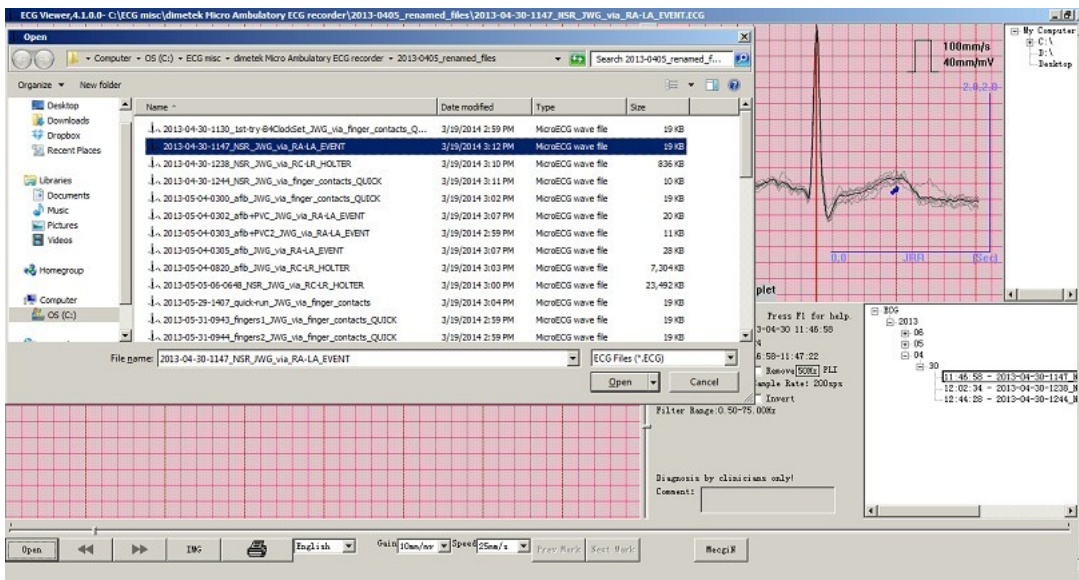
ECG Viewer,4.1.0.0- C:\ECG misc\dimetek Micro Ambulatory ECG recorder\2013-0405_renamed_files\2013-04-30-1147_NSR_JWG_via_RA-LA_EVENT.ECG

Open

Computer ▸ OS (C:) ▸ ECG misc ▸ dimetek Micro Ambulatory ECG recorder ▸ 2013-0405_renamed_files

Search 2013-0405_renamed_f...

Organize ▾ New folder

Desktop
Downloads
Dropbox
Recent Places
Libraries
Documents
Music
Pictures
Videos
Homegroup
Computer
OS (C:)

| Name | Date modified | Type | Size |
|---|---|---|---|
| 2013-04-30-1130_1st-try-84ClockSet_JWG_via_finger_contacts_Q... | 3/19/2014 2:59 PM | MicroECG wave file | 19 KB |
| 2013-04-30-1147_NSR_JWG_via_RA-LA_EVENT | 3/19/2014 3:12 PM | MicroECG wave file | 19 KB |
| 2013-04-30-1238_NSR_JWG_via_RC-LR_HOLTER | 3/19/2014 3:10 PM | MicroECG wave file | 836 KB |
| 2013-04-30-1244_NSR_JWG_via_finger_contacts_QUICK | 3/19/2014 3:11 PM | MicroECG wave file | 10 KB |
| 2013-05-04-0300_afib_JWG_via_finger_contacts_QUICK | 3/19/2014 3:02 PM | MicroECG wave file | 19 KB |
| 2013-05-04-0302_afib+PVC_JWG_via_RA-LA_EVENT | 3/19/2014 3:07 PM | MicroECG wave file | 20 KB |
| 2013-05-04-0303_afib+PVC2_JWG_via_RA-LA_EVENT | 3/19/2014 2:59 PM | MicroECG wave file | 11 KB |
| 2013-05-04-0305_afib_JWG_via_RA-LA_EVENT | 3/19/2014 3:07 PM | MicroECG wave file | 28 KB |
| 2013-05-04-0820_afib_JWG_via_RC-LR_HOLTER | 3/19/2014 3:03 PM | MicroECG wave file | 7,304 KB |
| 2013-05-06-0648_NSR_JWG_via_RC-LR_HOLTER | 3/19/2014 3:00 PM | MicroECG wave file | 23,492 KB |
| 2013-05-29-1407_quick-run_JWG_via_finger_contacts | 3/19/2014 3:04 PM | MicroECG wave file | 19 KB |
| 2013-05-31-0943_fingers1_JWG_via_finger_contacts_QUICK | 3/19/2014 2:59 PM | MicroECG wave file | 19 KB |
| 2013-05-31-0944_fingers2_JWG_via_finger_contacts_QUICK | 3/19/2014 2:59 PM | MicroECG wave file | 19 KB |

File name: 2013-04-30-1147_NSR_JWG_via_RA-LA_EVENT

ECG Files (*.ECG)

Open

Cancel

100mm/s
40mm/mV

2.0,2.0

0.0
JBR
(Sec)

plet

Press F1 for help.
3-04-30 11:46:58
6:58-11:47:22
Remove 50Hz PLI
ample Rate: 200sps
Invert
Filter Range:0.50-75.00Hz

Diagnosis by clinicians only!
Comment:

My Computer
C:\
D:\
Desktop

ECG
2013
06
05
04
30
11:46:58 - 2013-04-30-1147_N
12:02:34 - 2013-04-30-1238_N
12:44:28 - 2013-04-30-1244_N

Open
IMG
English
Gain 10mm/mv
Speed 25mm/s
Prev Mark
Next Mark
MecgiN